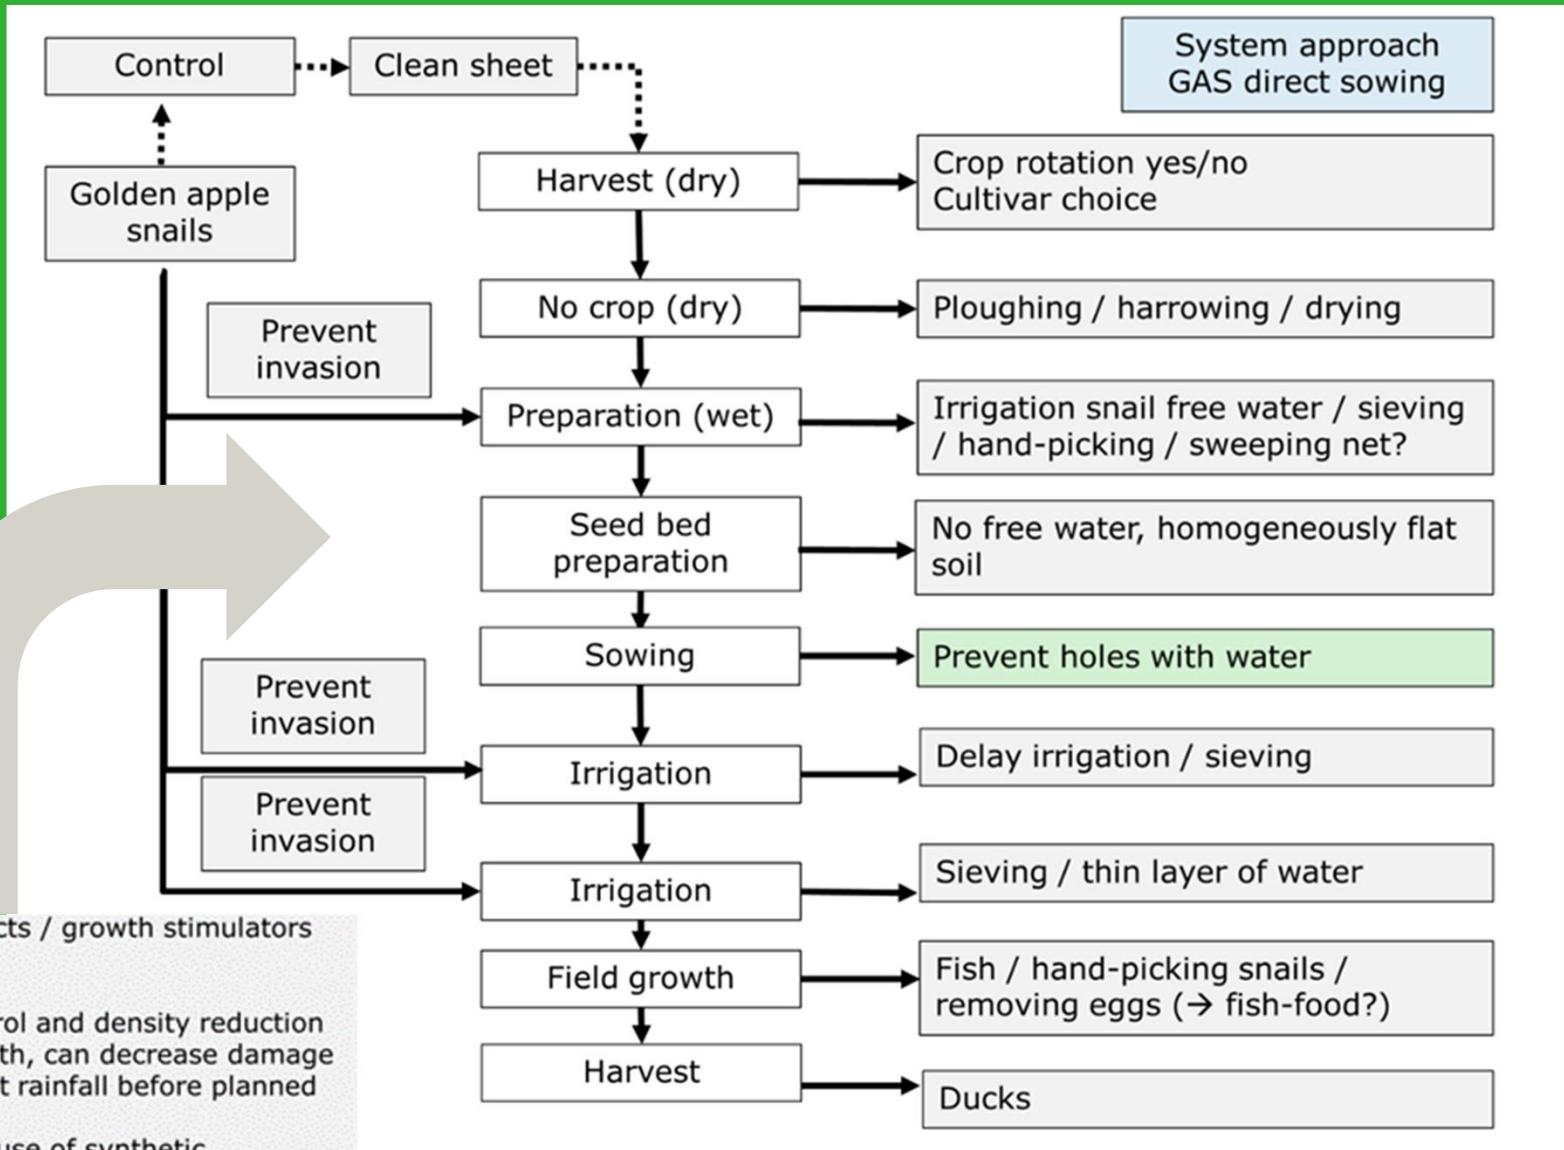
Control

Clean sheet

System approach GAS direct sowing

Golden apple snails

Harvest (dry)

Crop rotation yes/no
Cultivar choice

No crop (dry)

Ploughing / harrowing / drying

Prevent invasion

Preparation (wet)

Irrigation snail free water / sieving / hand-picking / sweeping net?

Seed bed preparation

No free water, homogeneously flat soil

Sowing

Prevent holes with water

Prevent invasion

Irrigation

Delay irrigation / sieving

Prevent invasion

Irrigation

Sieving / thin layer of water

cts / growth stimulators

rol and density reduction
th, can decrease damage
t rainfall before planned
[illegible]

Field growth

Fish / hand-picking snails / removing eggs (→ fish-food?)

Harvest

Ducks